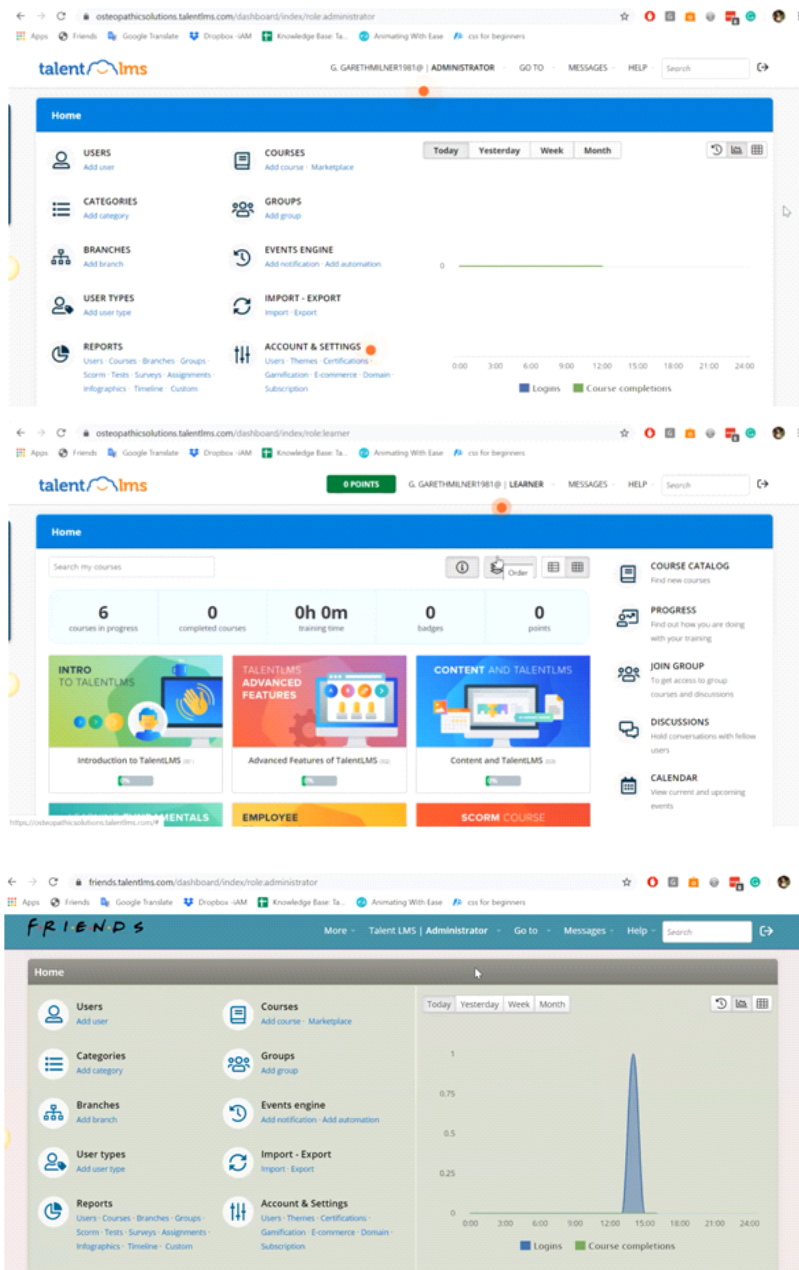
osteopathicsolutions.talentlms.com/dashboard/index/role:administrator

Apps Friends Google Translate Dropbox -IAM Knowledge Base: Ta... Animating With Ease css for beginners

talentlms

G. GARETHMILNER1981@ | ADMINISTRATOR GO TO MESSAGES HELP Search

Home

USERS
Add user

COURSES
Add course · Marketplace

CATEGORIES
Add category

GROUPS
Add group

BRANCHES
Add branch

EVENTS ENGINE
Add notification · Add automation

USER TYPES
Add user type

IMPORT - EXPORT
Import · Export

REPORTS
Users · Courses · Branches · Groups · Scorm · Tests · Surveys · Assignments · Infographics · Timeline · Custom

ACCOUNT & SETTINGS
Users · Themes · Certifications · Gamification · E-commerce · Domain · Subscription

Today Yesterday Week Month

0

0:00 3:00 6:00 9:00 12:00 15:00 18:00 21:00 24:00

Logins Course completions

osteopathicsolutions.talentlms.com/dashboard/index/role:learner

Apps Friends Google Translate Dropbox -IAM Knowledge Base: Ta... Animating With Ease css for beginners

talentlms

0 POINTS G. GARETHMILNER1981@ | LEARNER MESSAGES HELP Search

Home

Search my courses

Order

6
courses in progress

0
completed courses

0h 0m
training time

0
badges

0
points

INTRO TO TALENTLMS

Introduction to TalentLMS

0%

TALENTLMS ADVANCED FEATURES

Advanced Features of TalentLMS

0%

CONTENT AND TALENTLMS

Content and TalentLMS

0%

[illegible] MENTALS

EMPLOYEE

SCORM COURSE

COURSE CATALOG
Find new courses

PROGRESS
Find out how you are doing with your training

JOIN GROUP
To get access to group courses and discussions

DISCUSSIONS
Hold conversations with fellow users

CALENDAR
View current and upcoming events

https://osteopathicsolutions.talentlms.com/#

friends.talentlms.com/dashboard/index/role:administrator

Apps Friends Google Translate Dropbox -IAM Knowledge Base: Ta... Animating With Ease css for beginners

FRIENDS

More Talent LMS | Administrator Go to Messages Help Search

Home

Users
Add user

Courses
Add course · Marketplace

Categories
Add category

Groups
Add group

Branches
Add branch

Events engine
Add notification · Add automation

User types
Add user type

Import - Export
Import · Export

Reports
Users · Courses · Branches · Groups · Scorm · Tests · Surveys · Assignments · Infographics · Timeline · Custom

Account & Settings
Users · Themes · Certifications · Gamification · E-commerce · Domain · Subscription

Today Yesterday Week Month

1
0.75
0.5
0.25
0

0:00 3:00 6:00 9:00 12:00 15:00 18:00 21:00 24:00

Logins Course completions